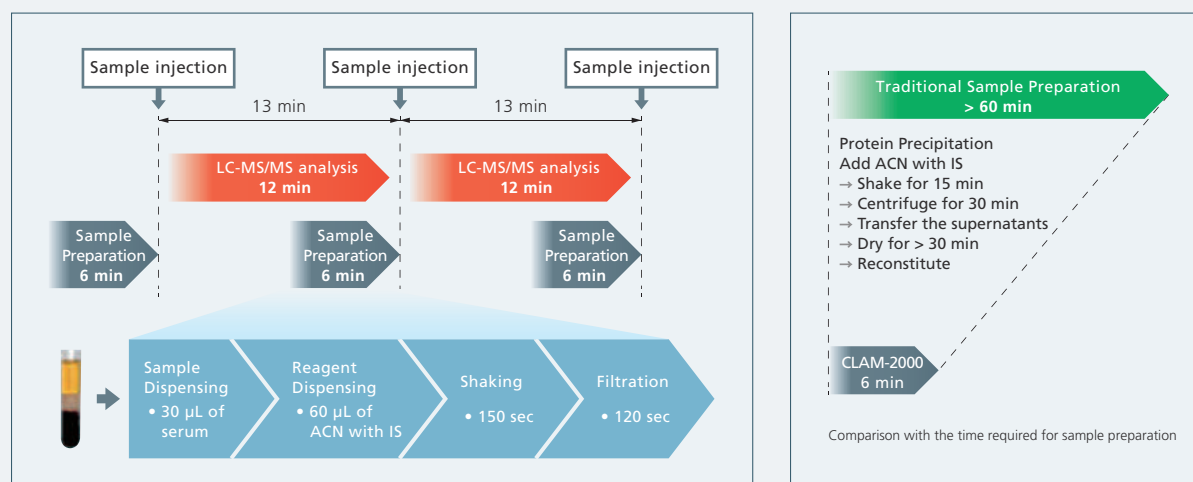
Sample injection
Sample injection
Sample injection
13 min
13 min
LC-MS/MS analysis
12 min
LC-MS/MS analysis
12 min
Sample Preparation
6 min
Sample Preparation
6 min
Sample Preparation
6 min

Sample Dispensing
• 30 µL of serum
Reagent Dispensing
• 60 µL of ACN with IS
Shaking
• 150 sec
Filtration
• 120 sec

Traditional Sample Preparation
> 60 min
Protein Precipitation
Add ACN with IS
→ Shake for 15 min
→ Centrifuge for 30 min
→ Transfer the supernatants
→ Dry for > 30 min
→ Reconstitute
CLAM-2000
6 min
Comparison with the time required for sample preparation